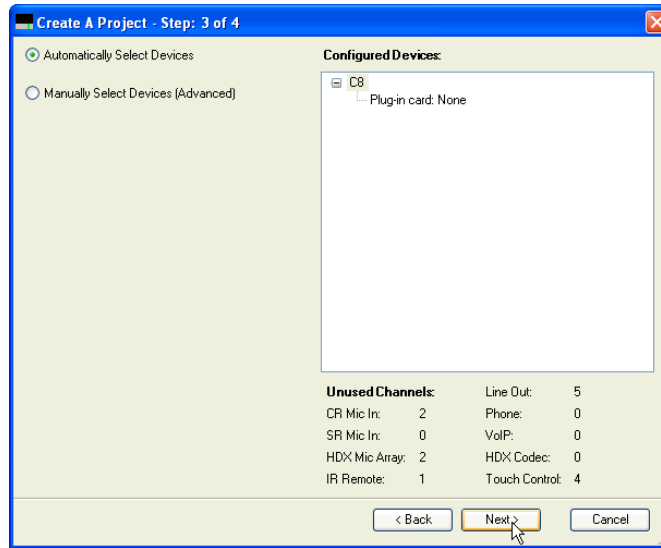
Create A Project - Step: 3 of 4

Automatically Select Devices

Manually Select Devices (Advanced)

Configured Devices:

C8
Plug-in card: None

Unused Channels:

| | | | |
|---|---|---|---|
| CR Mic In: | 2 | Line Out: | 5 |
| SR Mic In: | 0 | Phone: | 0 |
| HDX Mic Array: | 2 | VoIP: | 0 |
| IR Remote: | 1 | HDX Codec: | 0 |
| | | Touch Control: | 4 |

< Back

Next >

Cancel